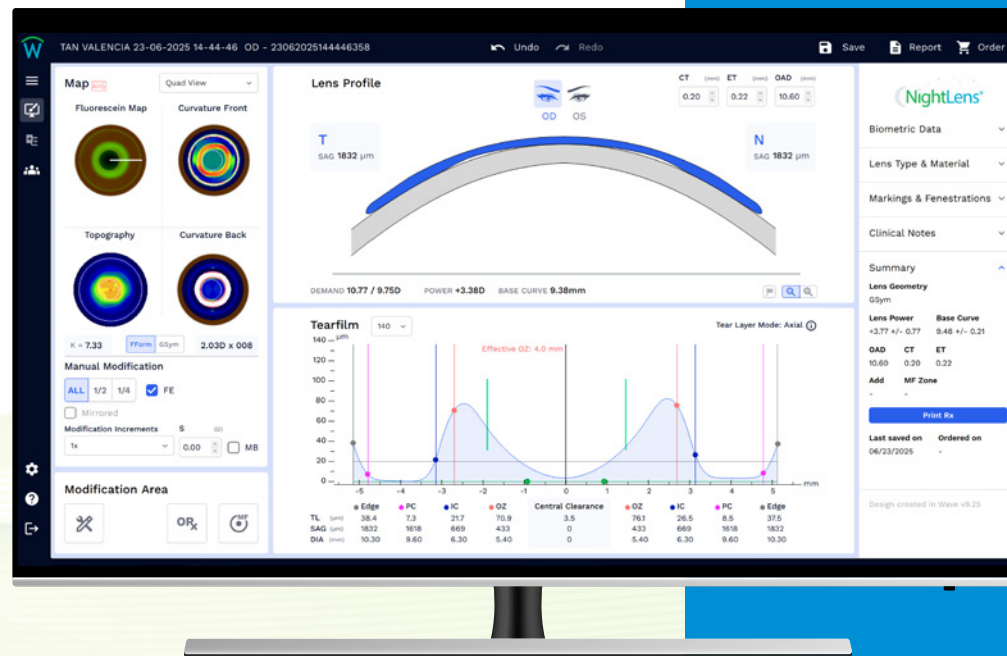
W TAN VALENCIA 23-06-2025 14-44-46 OD - 23062025144446358 Undo Redo Save Report Order

Map Quad View

Fluorescein Map Curvature Front

Topography Curvature Back

K = 7.33 FForm GSym 2.03D x 008

Manual Modification

ALL 1/2 1/4 FE

Mirrored

Modification Increments S (D)

1x 0.00 MB

Modification Area

ORx MF

Lens Profile

OD OS

CT (mm) ET (mm) OAD (mm)

0.20 0.22 10.60

T SAG 1832 µm

N SAG 1832 µm

DEMAND 10.77 / 9.75D POWER +3.38D BASE CURVE 9.38mm

Tearfilm 140

Tear Layer Mode: Axial

µm

140 120 100 80 60 40 20 0

Effective OZ: 4.0 mm

-5 -4 -3 -2 -1 0 1 2 3 4 5 mm

| | Edge | PC | IC | OZ | Central Clearance | OZ | IC | PC | Edge |
|---|---|---|---|---|---|---|---|---|---|
| TL (µm) | 38.4 | 7.3 | 21.7 | 70.9 | 3.5 | 76.1 | 26.5 | 8.5 | 37.5 |
| SAG (µm) | 1832 | 1618 | 669 | 433 | 0 | 433 | 669 | 1618 | 1832 |
| DIA (mm) | 10.30 | 9.60 | 6.30 | 5.40 | 0 | 5.40 | 6.30 | 9.60 | 10.30 |

NightLens

Biometric Data

Lens Type & Material

Markings & Fenestrations

Clinical Notes

Summary

Lens Geometry
GSym

Lens Power +3.77 +/- 0.77
Base Curve 9.48 +/- 0.21

OAD 10.60 CT 0.20 ET 0.22

Add - MF Zone -

Print Rx

Last saved on 06/23/2025 Ordered on -

Design created in Wave v9.25